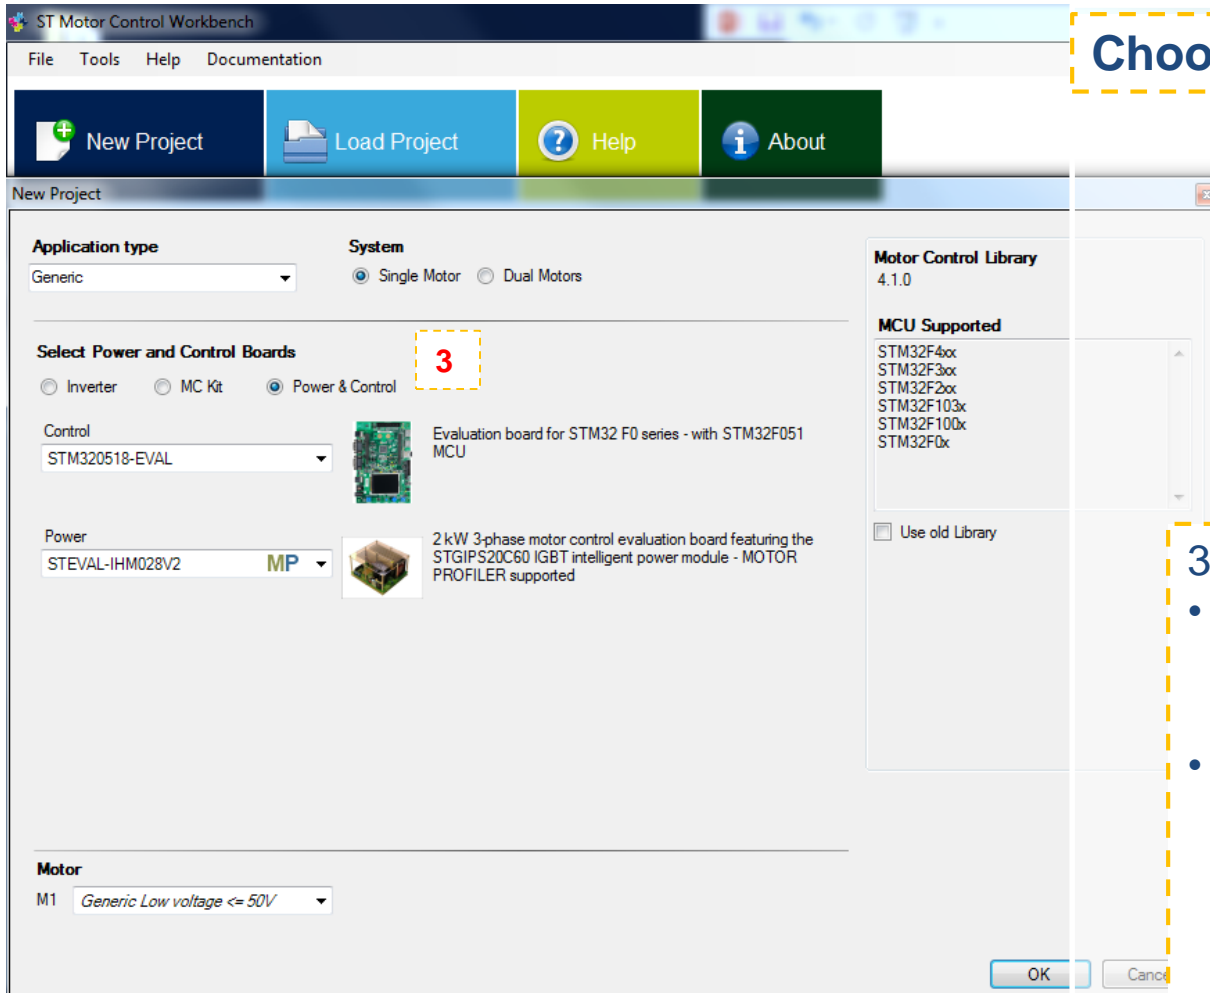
ST Motor Control Workbench

File Tools Help Documentation

New Project Load Project Help About

Choo

New Project

Application type
Generic

System
Single Motor Dual Motors

Motor Control Library
4.1.0

MCU Supported
STM32F4xx
STM32F3xx
STM32F2xx
STM32F103x
STM32F100x
STM32F0x

Use old Library

Select Power and Control Boards

3

Inverter MC Kit Power & Control

Control
STM320518-EVAL

Evaluation board for STM32 F0 series - with STM32F051 MCU

Power
STEVAL-IHM028V2 MP

2 kW 3-phase motor control evaluation board featuring the STGIPS20C60 IGBT intelligent power module - MOTOR PROFILER supported

3
•
•

Motor
M1 Generic Low voltage <= 50V

OK Cance